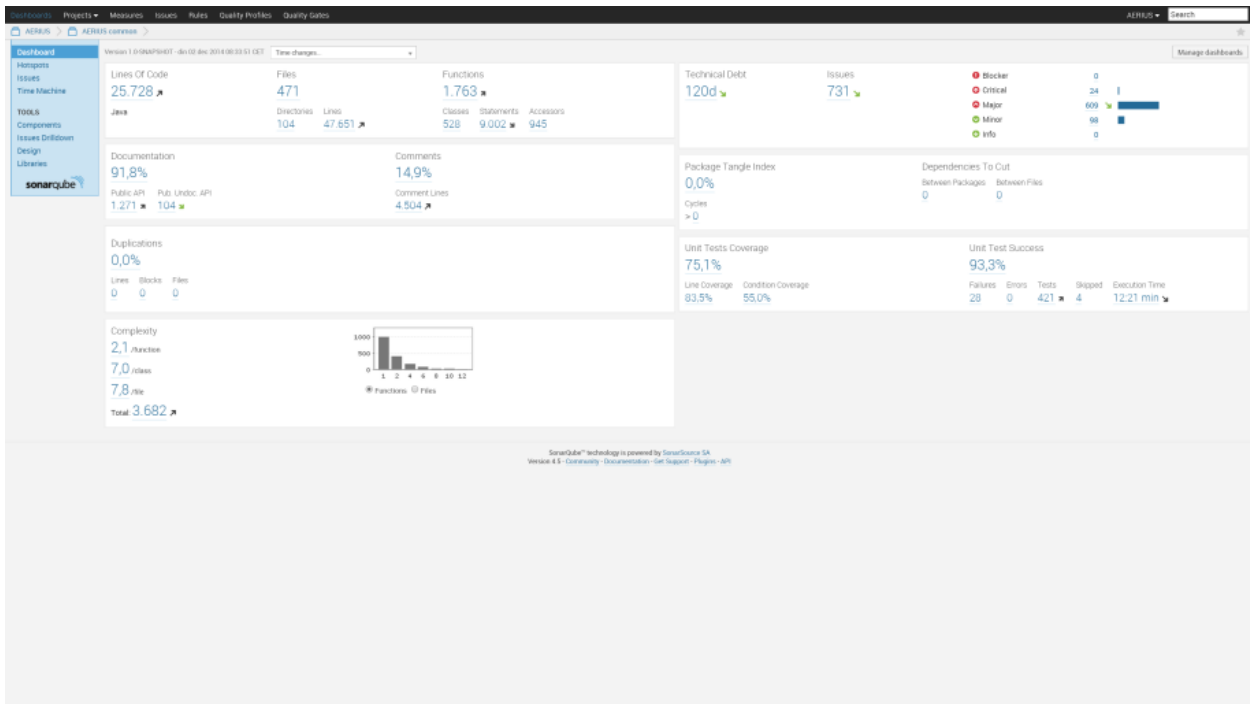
Dashboards Projects ▾ Measures Issues Rules Quality Profiles Quality Gates
AERIUS ▾ Search

AERIUS > AERIUS common >

Dashboard
Hotspots
Issues
Time Machine

TOOLS
Components
Issues Drilldown
Design
Libraries

sonarqube

Version 1.0-SNAPSHOT - din 02 dec 2014 08:33:51 CET Time changes...

Manage dashboards

Lines Of Code
25.728
Java

Files
471
Directories 104
Lines 47.651

Functions
1.763
Classes 528
Statements 9.002
Accessors 945

Technical Debt
120d

Issues
731

Blocker 0
Critical 24
Major 609
Minor 98
Info 0

Documentation
91,8%
Public API 1.271
Pub. Undoc. API 104

Comments
14,9%
Comment Lines 4.504

Package Tangle Index
0,0%
Cycles
> 0

Dependencies To Cut
Between Packages 0
Between Files 0

Duplications
0,0%
Lines 0
Blocks 0
Files 0

Unit Tests Coverage
75,1%
Line Coverage 83,5%
Condition Coverage 55,0%

Unit Test Success
93,3%
Failures 28
Errors 0
Tests 421
Skipped 4
Execution Time 12:21 min

Complexity
2,1 /function
7,0 /class
7,8 /file
Total: 3.682

1000
500
0
1 2 4 6 8 10 12
Functions Files

SonarQube™ technology is powered by SonarSource SA
Version 4.5 - Community - Documentation - Get Support - Plugins - API